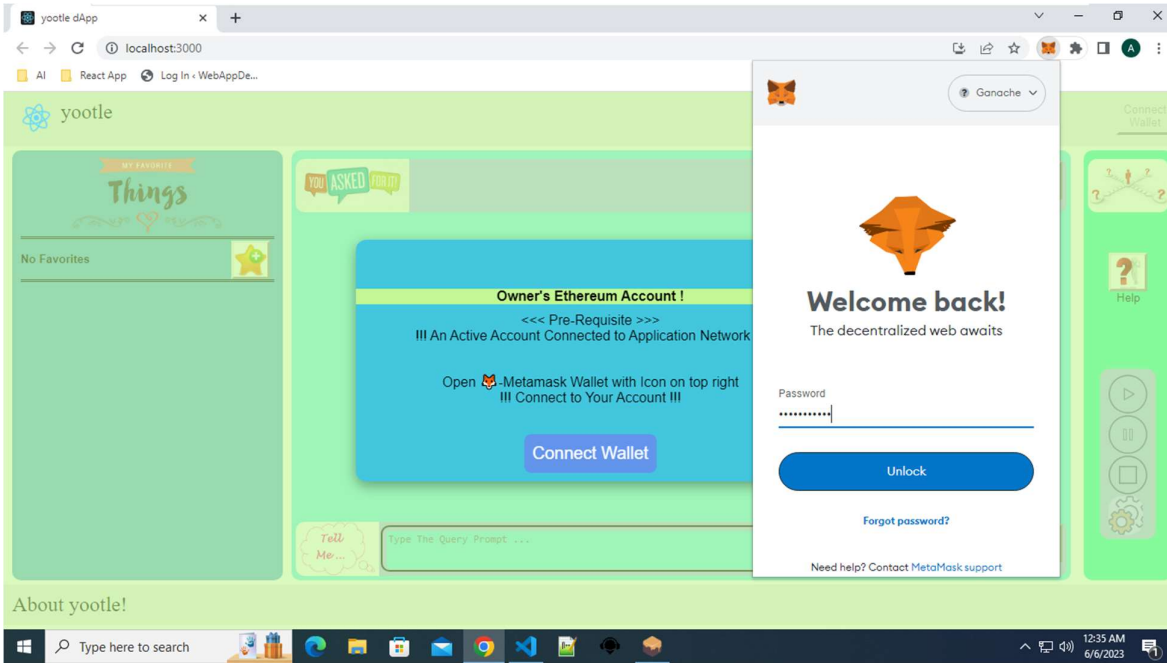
yootle dApp

localhost:3000

AI  React App  Log In ‹ WebAppDe...

yootle

Connect Wallet

MY FAVORITE
Things

No Favorites

YOU ASKED FOR IT

Owner's Ethereum Account !
<<< Pre-Requisite >>>
!!! An Active Account Connected to Application Network

Open -Metamask Wallet with Icon on top right
!!! Connect to Your Account !!!

Connect Wallet

Tell Me...

Type The Query Prompt ...

Help

Ganache

Welcome back!
The decentralized web awaits

Password
•••••••••••

Unlock

Forgot password?

Need help? Contact MetaMask support

About yootle!

Type here to search

12:35 AM
6/6/2023